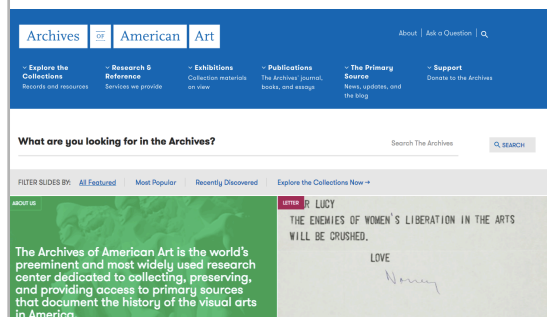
Archives OF American Art

About | Ask a Question |

Explore the Collections
Records and resources

Research & Reference
Services we provide

Exhibitions
Collection materials on view

Publications
The Archives' journal, books, and essays

The Primary Source
News, updates, and the blog

Support
Donate to the Archives

What are you looking for in the Archives?

Search The Archives

SEARCH

FILTER SLIDES BY: All Featured | Most Popular | Recently Discovered | Explore the Collections Now →

ABOUT US

The Archives of American Art is the world's preeminent and most widely used research center dedicated to collecting, preserving, and providing access to primary sources that document the history of the visual arts in America.

LETTER

R LUCY
THE ENEMIES OF WOMEN'S LIBERATION IN THE ARTS WILL BE CRUSHED.

LOVE

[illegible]